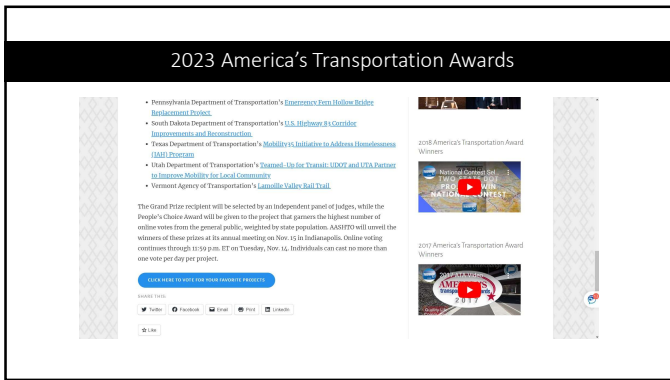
2023 America's Transportation Awards

- Pennsylvania Department of Transportation's Emergency Fern Hollow Bridge Replacement Project
- South Dakota Department of Transportation's U.S. Highway 83 Corridor Improvements and Reconstruction
- Texas Department of Transportation's Mobility35 Initiative to Address Homelessness (IAH) Program
- Utah Department of Transportation's Teamed-Up for Transit: UDOT and UTA Partner to Improve Mobility for Local Community
- Vermont Agency of Transportation's Lamoille Valley Rail Trail

The Grand Prize recipient will be selected by an independent panel of judges, while the People's Choice Award will be given to the project that garners the highest number of online votes from the general public, weighted by state population. AASHTO will unveil the winners of these prizes at its annual meeting on Nov. 15 in Indianapolis. Online voting continues through 11:59 p.m. ET on Tuesday, Nov. 14. Individuals can cast no more than one vote per day per project.

CLICK HERE TO VOTE FOR YOUR FAVORITE PROJECTS

SHARE THIS:

Twitter Facebook Email Print LinkedIn

Like

2018 America's Transportation Award Winners

National Contest Sel... TWO STATE DOT PROJECTS WIN NATIONAL CONTEST

2017 America's Transportation Award Winners

2017 ATA Winner... AMERICA'S Transportation Awards 2017